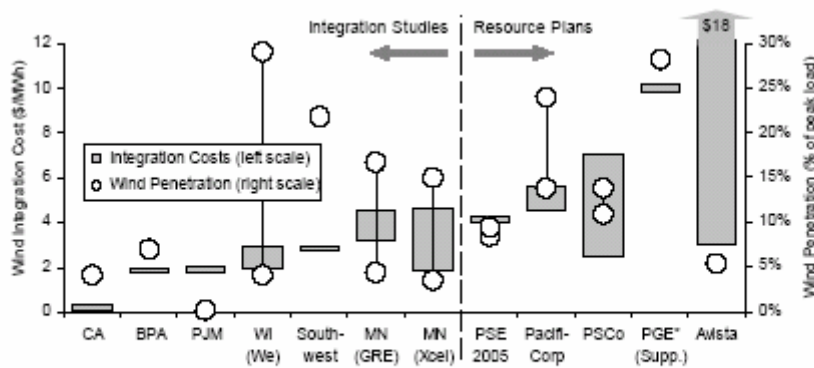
Integration Studies
Resource Plans
$18

Wind Integration Cost ($/MWh)
12
10
8
6
4
2
0

Wind Penetration (% of peak load)
30%
25%
20%
15%
10%
5%
0%

Integration Costs (left scale)
Wind Penetration (right scale)

CA
BPA
PJM
WI (We)
South-west
MN (GRE)
MN (Xcel)
PSE 2005
Pacifi-Corp
PSCo
PGE* (Supp.)
Avista